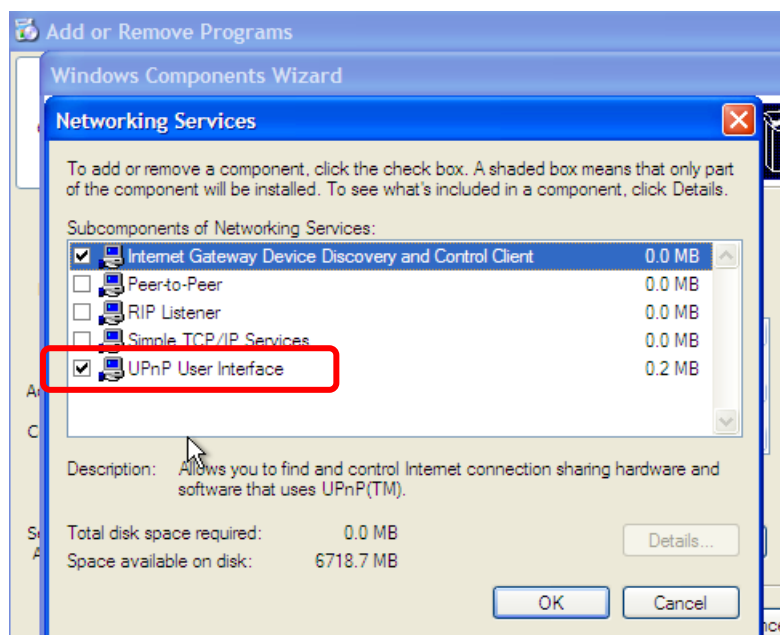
Add or Remove Programs

Windows Components Wizard

Networking Services

To add or remove a component, click the check box. A shaded box means that only part of the component will be installed. To see what's included in a component, click Details.

Subcomponents of Networking Services:

| | | |
|---|---|---|
| ☑ | Internet Gateway Device Discovery and Control Client | 0.0 MB |
| ☐ | Peer-to-Peer | 0.0 MB |
| ☐ | RIP Listener | 0.0 MB |
| ☐ | Simple TCP/IP Services | 0.0 MB |
| ☑ | UPnP User Interface | 0.2 MB |

Description: Allows you to find and control Internet connection sharing hardware and software that uses UPnP(TM).

Total disk space required: 0.0 MB

Space available on disk: 6718.7 MB

Details...

OK

Cancel